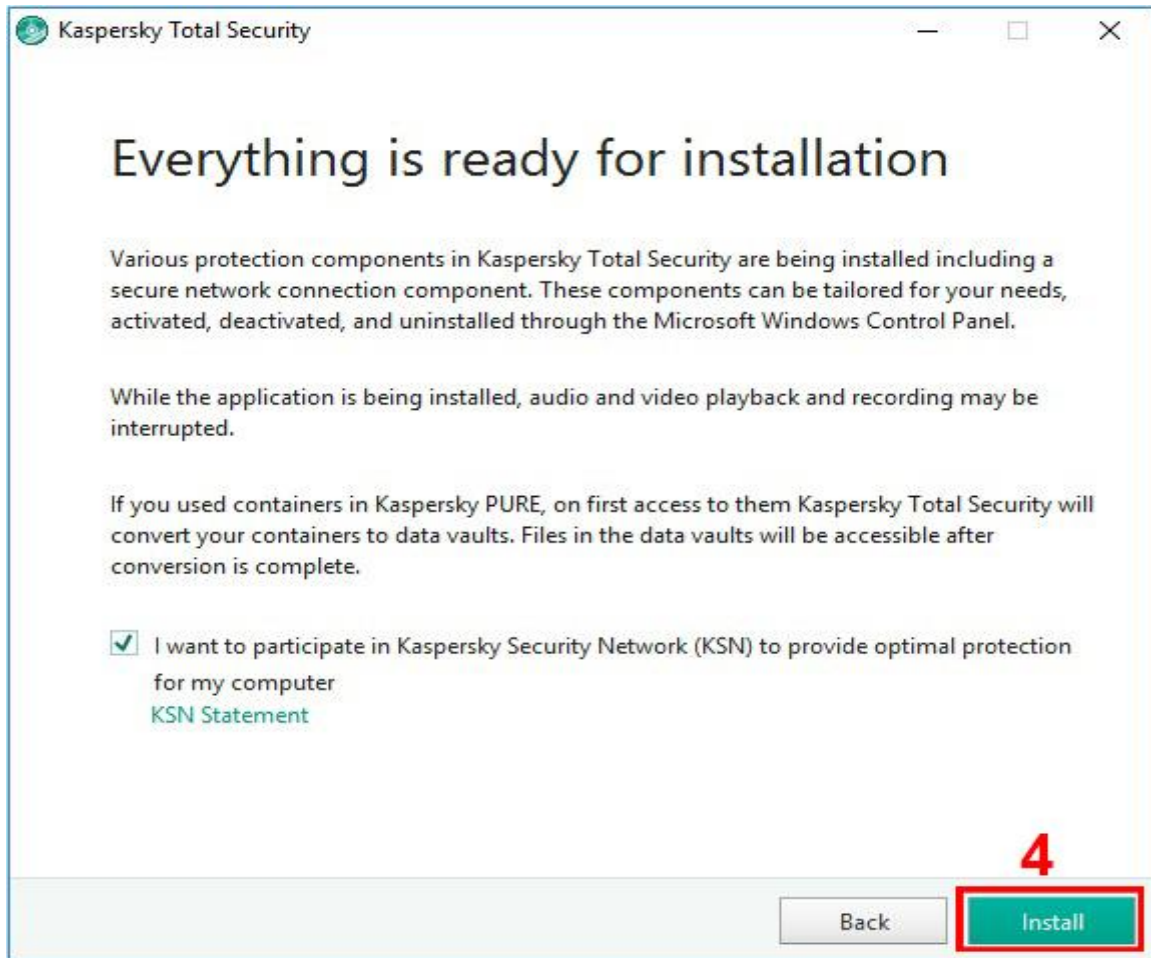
Kaspersky Total Security

Everything is ready for installation

Various protection components in Kaspersky Total Security are being installed including a secure network connection component. These components can be tailored for your needs, activated, deactivated, and uninstalled through the Microsoft Windows Control Panel.

While the application is being installed, audio and video playback and recording may be interrupted.

If you used containers in Kaspersky PURE, on first access to them Kaspersky Total Security will convert your containers to data vaults. Files in the data vaults will be accessible after conversion is complete.

I want to participate in Kaspersky Security Network (KSN) to provide optimal protection for my computer
KSN Statement

4

Back

Install